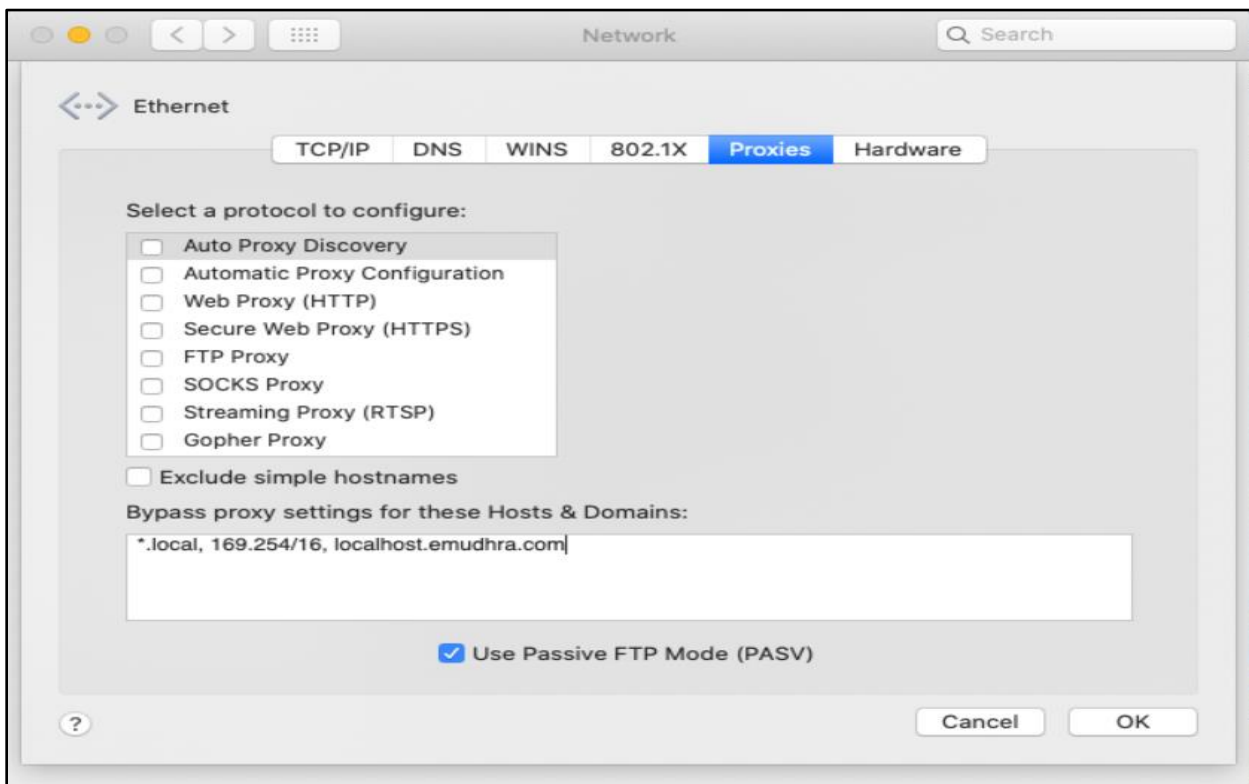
Network

Search

Ethernet

TCP/IP DNS WINS 802.1X Proxies Hardware

Select a protocol to configure:

Auto Proxy Discovery
Automatic Proxy Configuration
Web Proxy (HTTP)
Secure Web Proxy (HTTPS)
FTP Proxy
SOCKS Proxy
Streaming Proxy (RTSP)
Gopher Proxy

Exclude simple hostnames

Bypass proxy settings for these Hosts & Domains:

*.local, 169.254/16, localhost.emudhra.com

Use Passive FTP Mode (PASV)

?

Cancel

OK